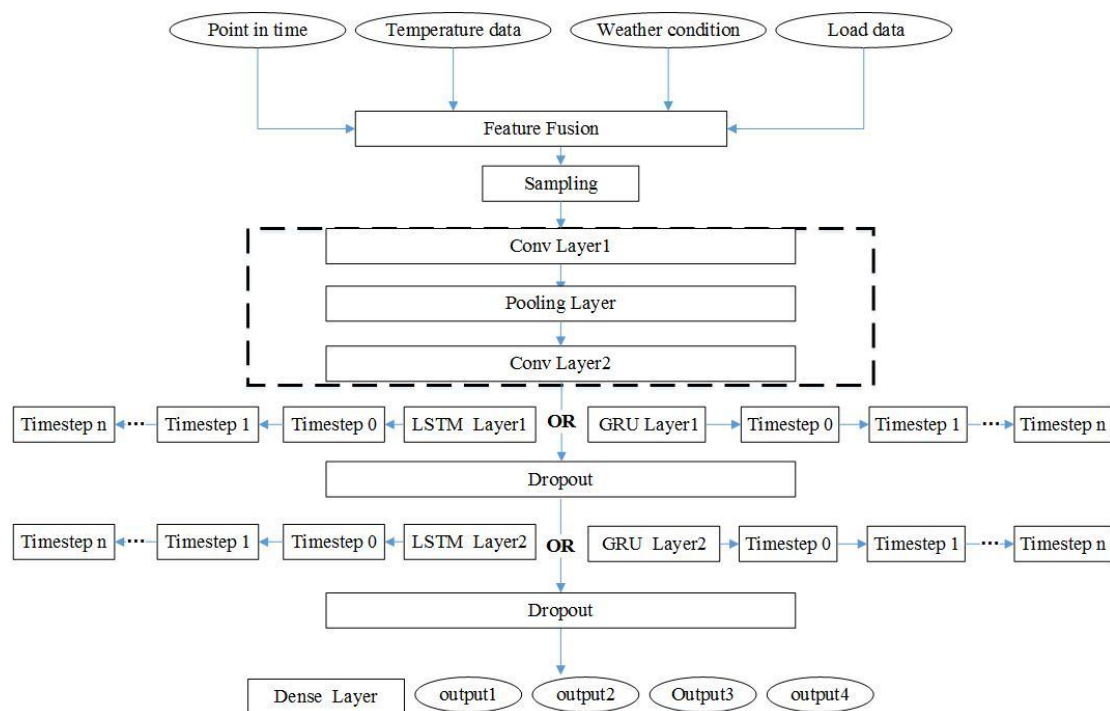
Point in time

Temperature data

Weather condition

Load data

Feature Fusion

Sampling

Conv Layer1

Pooling Layer

Conv Layer2

Timestep n

Timestep 1

Timestep 0

LSTM Layer1

OR

GRU Layer1

Timestep 0

Timestep 1

Timestep n

Dropout

Timestep n

Timestep 1

Timestep 0

LSTM Layer2

OR

GRU Layer2

Timestep 0

Timestep 1

Timestep n

Dropout

Dense Layer

output1

output2

Output3

output4